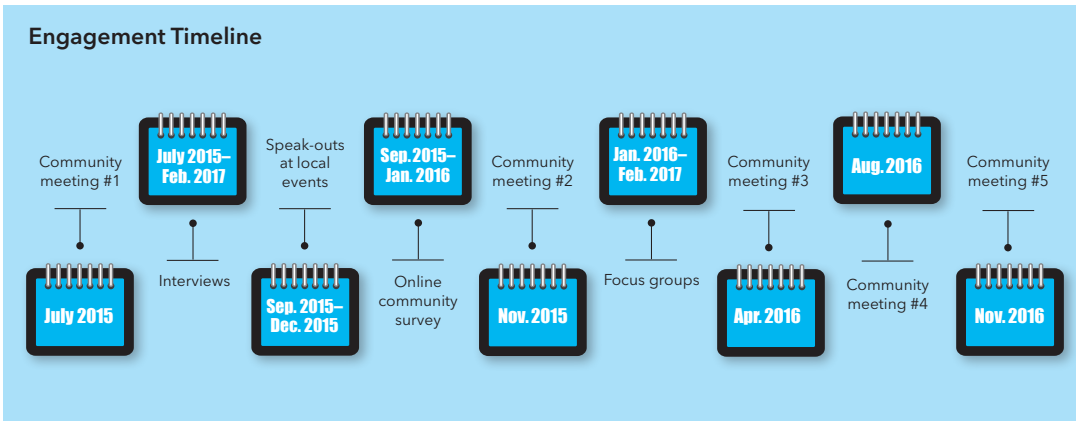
Engagement Timeline

Community meeting #1

July 2015

July 2015– Feb. 2017

Interviews

Speak-outs at local events

Sep. 2015– Dec. 2015

Sep. 2015– Jan. 2016

Online community survey

Community meeting #2

Nov. 2015

Jan. 2016– Feb. 2017

Focus groups

Community meeting #3

Apr. 2016

Aug. 2016

Community meeting #4

Community meeting #5

Nov. 2016